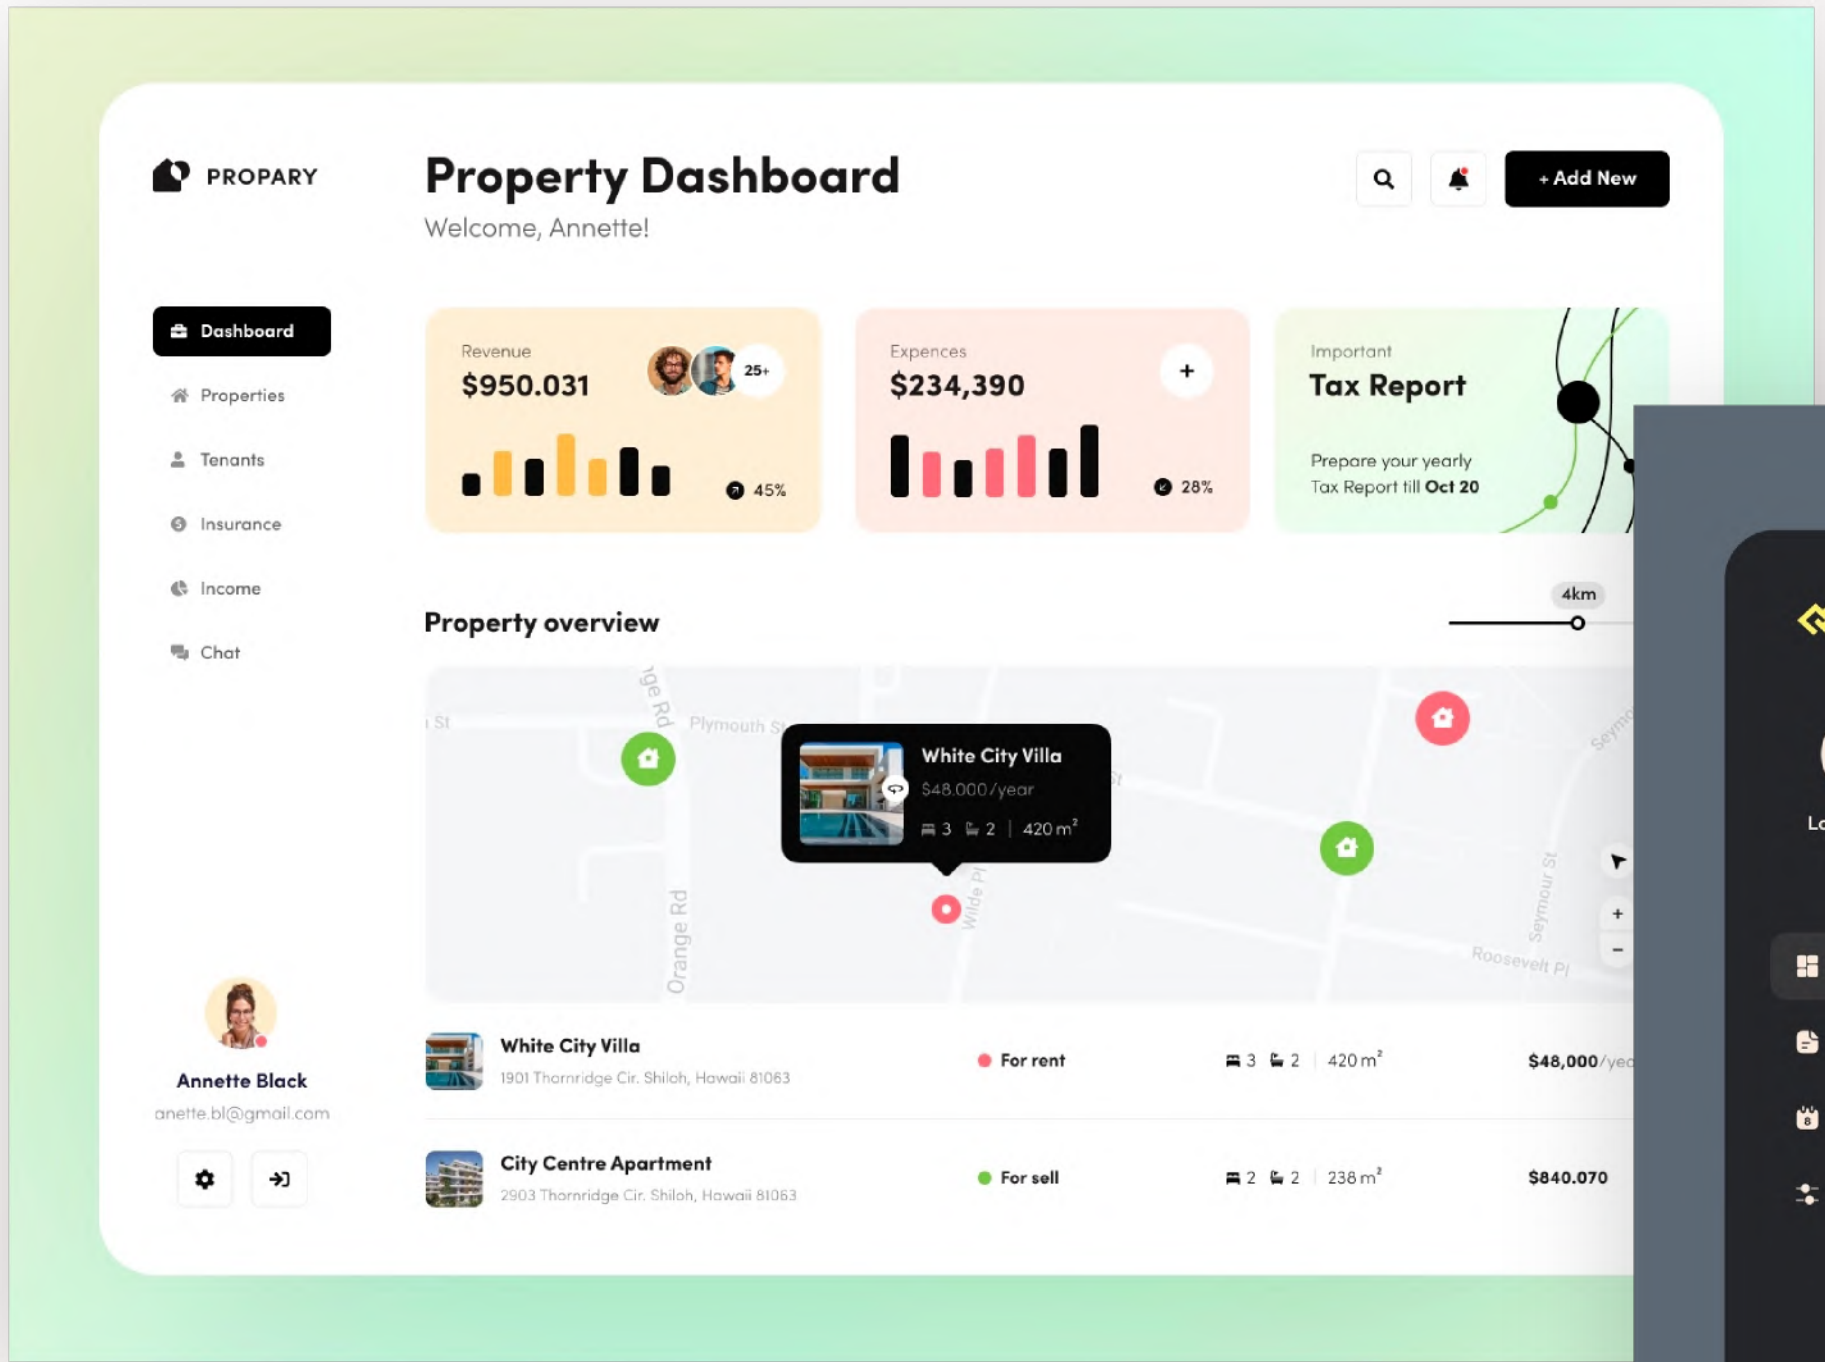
PROPARY

Property Dashboard

Welcome, Annette!

+ Add New

Dashboard

Properties

Tenants

Insurance

Income

Chat

Revenue

$950.031

25+

45%

Expences

$234,390

+

28%

Important

Tax Report

Prepare your yearly Tax Report till Oct 20

Property overview

4km

St

ge Rd

Plymouth St

White City Villa

$48.000/year

3 2 | 420 m$^2$

Orange Rd

Wilde Pl

Seymour St

Roosevelt Pl

Seym

+

−

Annette Black

anette.bl@gmail.com

White City Villa

1901 Thornridge Cir. Shiloh, Hawaii 81063

For rent

3 2 | 420 m$^2$

$48,000/yea

City Centre Apartment

2903 Thornridge Cir. Shiloh, Hawaii 81063

For sell

2 2 | 238 m$^2$

$840.070

Lo

8